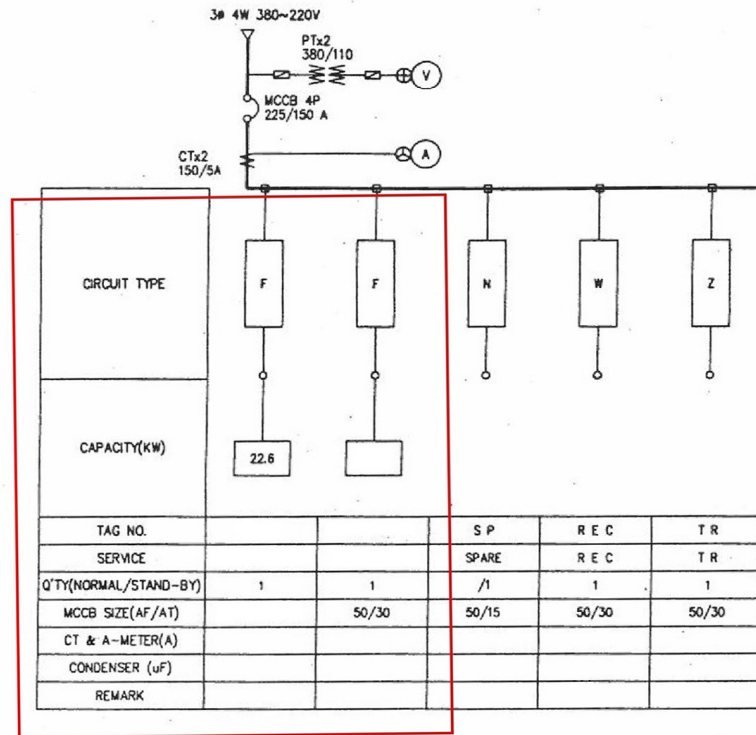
3φ 4W 380~220V

PTx2
380/110

V

MCCB 4P
225/150 A

CTx2
150/5A

A

CIRCUIT TYPE

F

F

N

W

Z

CAPACITY(KW)

22.6

| TAG NO. | | | S P | R E C | T R |
|---|---|---|---|---|---|
| SERVICE | | | SPARE | R E C | T R |
| Q'TY(NORMAL/STAND-BY) | 1 | 1 | /1 | 1 | 1 |
| MCCB SIZE(AF/AT) | | 50/30 | 50/15 | 50/30 | 50/30 |
| CT & A-METER(A) | | | | | |
| CONDENSER (uF) | | | | | |
| REMARK | | | | | |